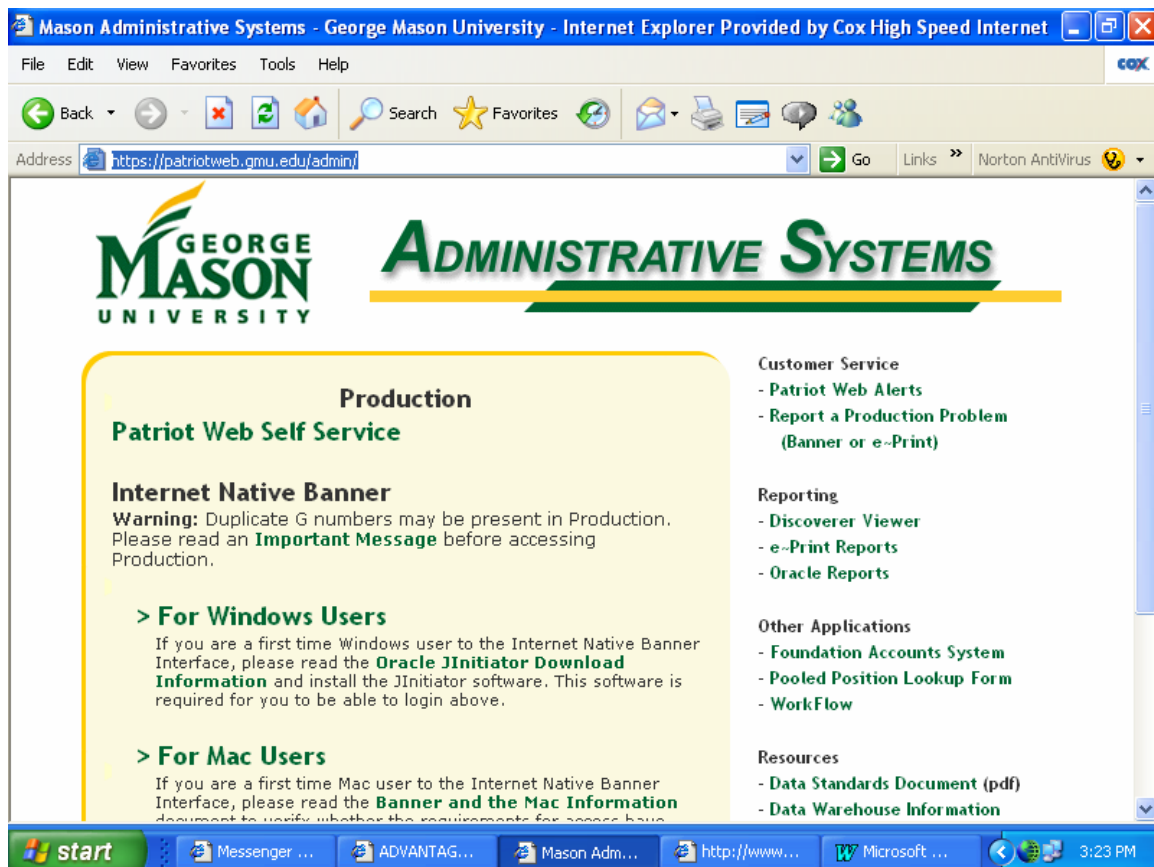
Mason Administrative Systems - George Mason University - Internet Explorer Provided by Cox High Speed Internet

File Edit View Favorites Tools Help

cox

Back Search Favorites

Address https://patriotweb.gmu.edu/admin/ Go Links » Norton AntiVirus

GEORGE MASON UNIVERSITY

ADMINISTRATIVE SYSTEMS

Production

Patriot Web Self Service

Internet Native Banner

Warning: Duplicate G numbers may be present in Production. Please read an Important Message before accessing Production.

> For Windows Users

If you are a first time Windows user to the Internet Native Banner Interface, please read the Oracle JInitiator Download Information and install the JInitiator software. This software is required for you to be able to login above.

> For Mac Users

If you are a first time Mac user to the Internet Native Banner Interface, please read the Banner and the Mac Information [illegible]

Customer Service
- Patriot Web Alerts
- Report a Production Problem (Banner or e~Print)

Reporting
- Discoverer Viewer
- e~Print Reports
- Oracle Reports

Other Applications
- Foundation Accounts System
- Pooled Position Lookup Form
- WorkFlow

Resources
- Data Standards Document (pdf)
- Data Warehouse Information

start Messenger ... ADVANTAG... Mason Adm... http://www... Microsoft ... 3:23 PM